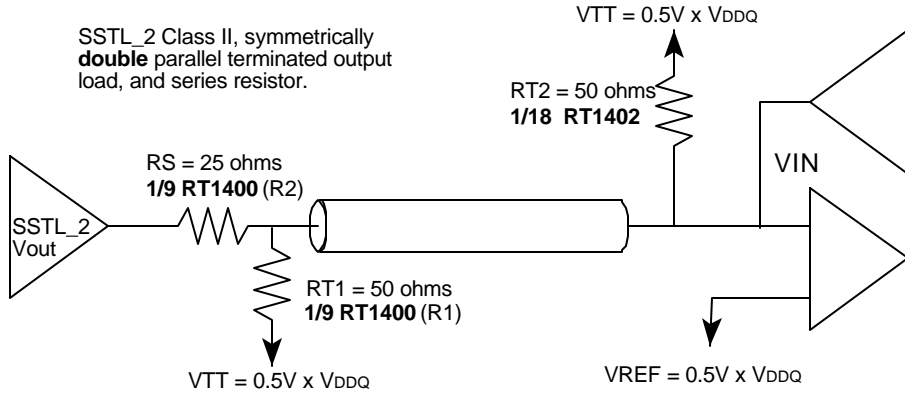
VTT = 0.5V x VDDQ

SSTL_2 Class II, symmetrically **double** parallel terminated output load, and series resistor.

RT2 = 50 ohms
**1/18 RT1402**

VIN

RS = 25 ohms
**1/9 RT1400** (R2)

SSTL_2
Vout

RT1 = 50 ohms
**1/9 RT1400** (R1)

VTT = 0.5V x VDDQ

VREF = 0.5V x VDDQ